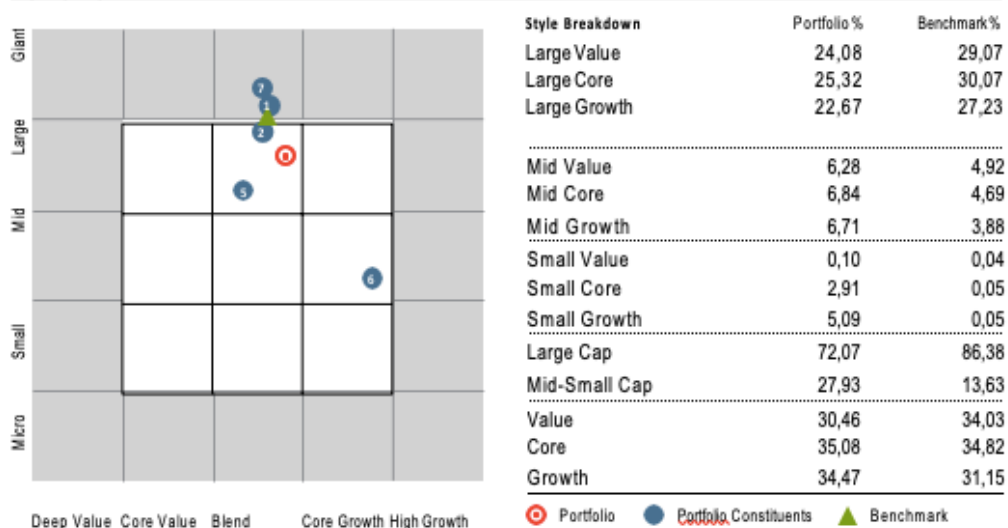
Giant

Large

Mid

Small

Micro

7
1
2
0
5
6

Deep Value Core Value Blend Core Growth High Growth

| Style Breakdown | Portfolio % | Benchmark % |
|---|---|---|
| Large Value | 24,08 | 29,07 |
| Large Core | 25,32 | 30,07 |
| Large Growth | 22,67 | 27,23 |
| Mid Value | 6,28 | 4,92 |
| Mid Core | 6,84 | 4,69 |
| Mid Growth | 6,71 | 3,88 |
| Small Value | 0,10 | 0,04 |
| Small Core | 2,91 | 0,05 |
| Small Growth | 5,09 | 0,05 |
| Large Cap | 72,07 | 86,38 |
| Mid-Small Cap | 27,93 | 13,63 |
| Value | 30,46 | 34,03 |
| Core | 35,08 | 34,82 |
| Growth | 34,47 | 31,15 |

Portfolio Portfolio Constituents Benchmark